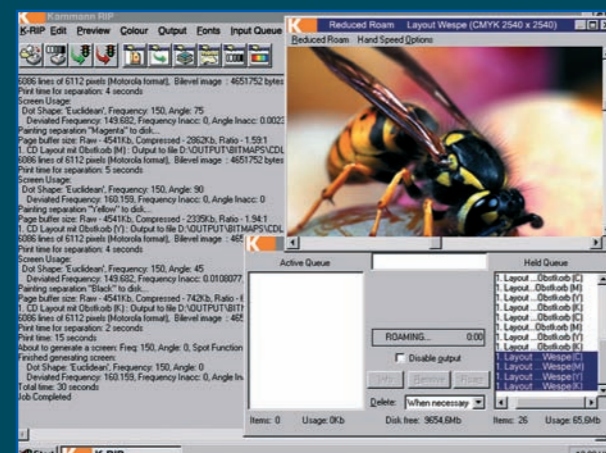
Kammann RIP

K-RIP Edit Preview Colour Output Fonts Input Queue

6086 lines of 6112 pixels (Motorola format), Bilevel image : 4651752 bytes
Print time for separation: 4 seconds
Screen Usage:
Dot Shape: 'Euclidean', Frequency: 150, Angle: 75
Deviated Frequency: 149.682, Frequency Inacc: 0, Angle Inacc: 0.0023
Painting separation "Magenta" to disk...
Page buffer size: Raw - 4541Kb, Compressed - 2862Kb, Ratio - 1.59:1
1. CD Layout mit Obstkorb (M) : Output to file D:\OUTPUT\BITMAPS\CDL
6086 lines of 6112 pixels (Motorola format), Bilevel image : 4651752 bytes
Print time for separation: 5 seconds
Screen Usage:
Dot Shape: 'Euclidean', Frequency: 150, Angle: 90
Deviated Frequency: 160.159, Frequency Inacc: 0, Angle Inacc: 0
Painting separation "Yellow" to disk...
Page buffer size: Raw - 4541Kb, Compressed - 2335Kb, Ratio - 1.94:1
1. CD Layout mit Obstkorb (Y) : Output to file D:\OUTPUT\BITMAPS\CDL
6086 lines of 6112 pixels (Motorola format), Bilevel image : 465
Print time for separation: 4 seconds
Screen Usage:
Dot Shape: 'Euclidean', Frequency: 150, Angle: 45
Deviated Frequency: 149.682, Frequency Inacc: 0.0108077,
Painting separation "Black" to disk...
Page buffer size: Raw - 4541Kb, Compressed - 742Kb, Ratio - 6
1. CD Layout mit Obstkorb (K) : Output to file D:\OUTPUT\BITMAPS
6086 lines of 6112 pixels (Motorola format), Bilevel image : 465
Print time for separation: 2 seconds
Print time: 15 seconds
About to generate a screen: Freq: 150, Angle: 0, Spot Function
Finished generating screen:
Dot Shape: 'Euclidean', Frequency: 150, Angle: 0
Deviated Frequency: 160.159, Frequency Inacc: 0, Angle In
Total time: 30 seconds
Job Completed

Reduced Roam Layout Wespe (CMYK 2540 x 2540)
Reduced Roam Hand Speed Options

Active Queue
Held Queue
1. Layout ...Obstkorb (C)
1. Layout ...Obstkorb (M)
1. Layout ...Obstkorb (Y)
1. Layout ...Obstkorb (K)
1. Layout ...Obstkorb (C)
1. Layout ...Obstkorb (M)
1. Layout ...Obstkorb (Y)
1. Layout ...Obstkorb (K)
1. Layout ...Wespe (C)
1. Layout ...Wespe (M)
1. Layout ...Wespe (Y)
1. Layout ...Wespe (K)
ROAMING... 0:00
Disable output
Info Remove Roam
Delete: When necessary
Items: 0 Usage: 0Kb Disk free: 9654.6Mb Items: 26 Usage: 65.6Mb

Start K-RIP